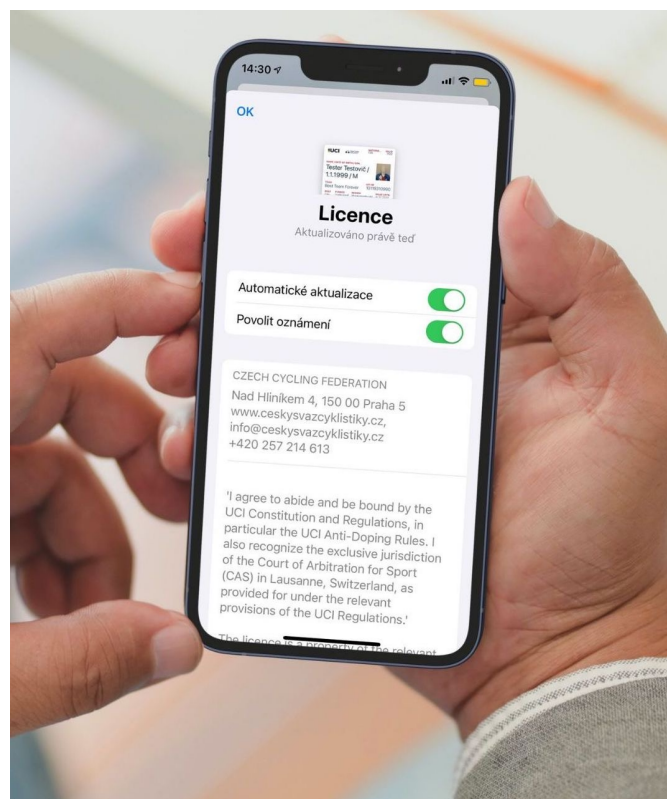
14:30

OK

UCI

Tester Testović / 1.1.1999 / M

Licence

Aktualizováno právě teď

Automatické aktualizace

Povolit oznámení

CZECH CYCLING FEDERATION

Nad Hliníkem 4, 150 00 Praha 5
www.ceskysvazcyklistiky.cz,
info@ceskysvazcyklistiky.cz
+420 257 214 613

'I agree to abide and be bound by the UCI Constitution and Regulations, in particular the UCI Anti-Doping Rules. I also recognize the exclusive jurisdiction of the Court of Arbitration for Sport (CAS) in Lausanne, Switzerland, as provided for under the relevant provisions of the UCI Regulations.'

The licence is a property of the relevant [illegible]